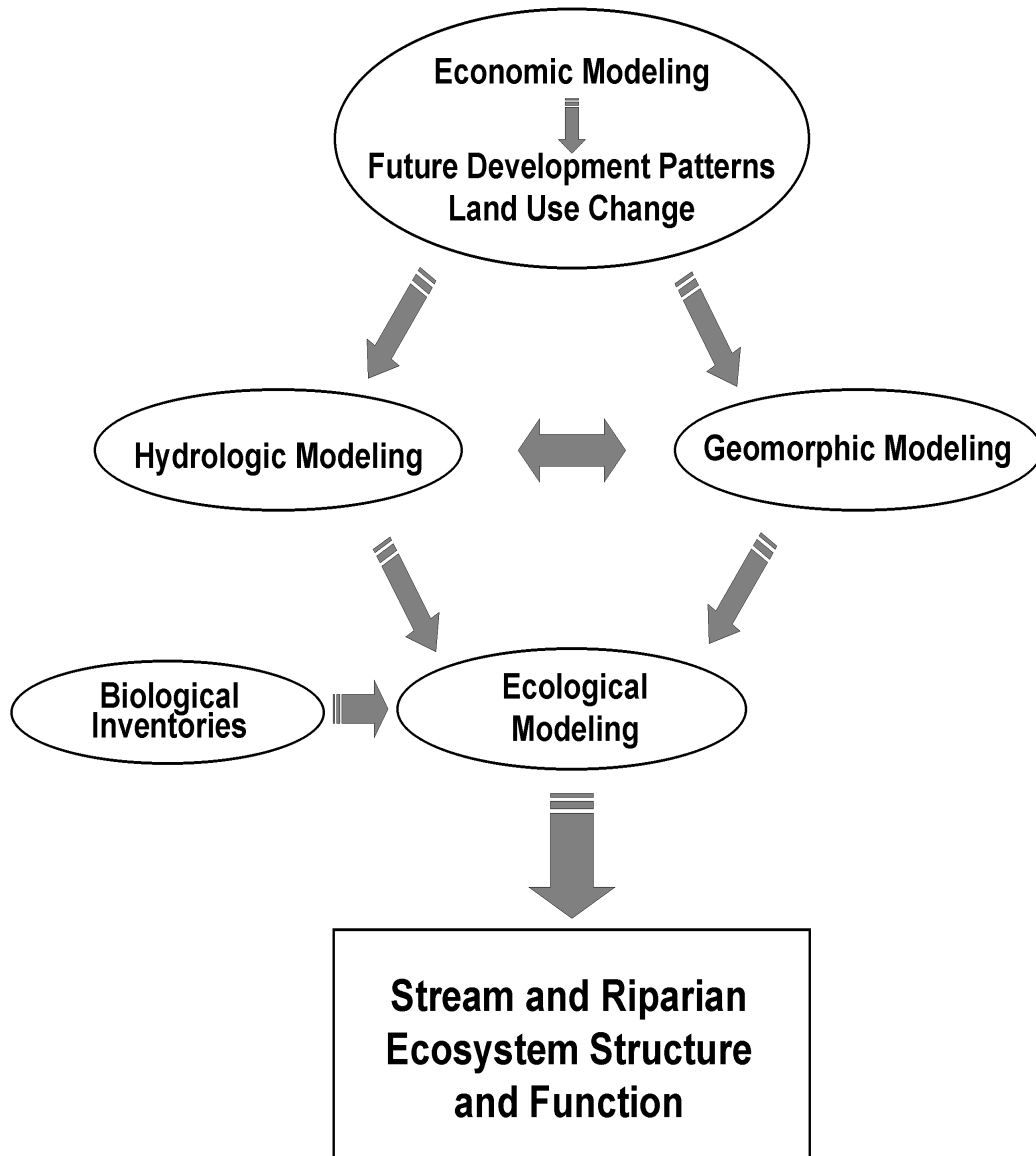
Economic Modeling

Future Development Patterns
Land Use Change

Hydrologic Modeling

Geomorphic Modeling

Biological Inventories

Ecological Modeling

Stream and Riparian Ecosystem Structure and Function